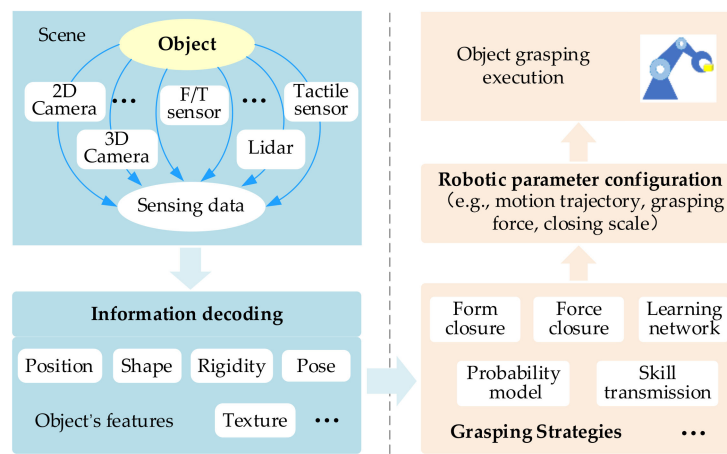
Scene

Object

2D Camera

• • •

F/T sensor

• • •

Tactile sensor

3D Camera

Lidar

Sensing data

Information decoding

Position

Shape

Rigidity

Pose

Object's features

Texture

• • •

Object grasping execution

Robotic parameter configuration
（e.g., motion trajectory, grasping force, closing scale）

Form closure

Force closure

Learning network

Probability model

Skill transmission

Grasping Strategies

• • •